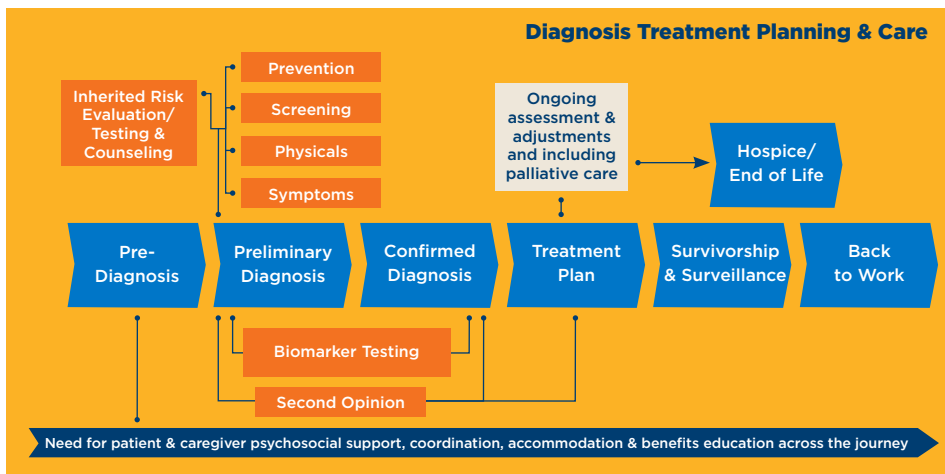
Diagnosis Treatment Planning & Care

Inherited Risk Evaluation/ Testing & Counseling

Prevention

Screening

Physicals

Symptoms

Ongoing assessment & adjustments and including palliative care

Hospice/ End of Life

Pre-Diagnosis

Preliminary Diagnosis

Confirmed Diagnosis

Treatment Plan

Survivorship & Surveillance

Back to Work

Biomarker Testing

Second Opinion

Need for patient & caregiver psychosocial support, coordination, accommodation & benefits education across the journey